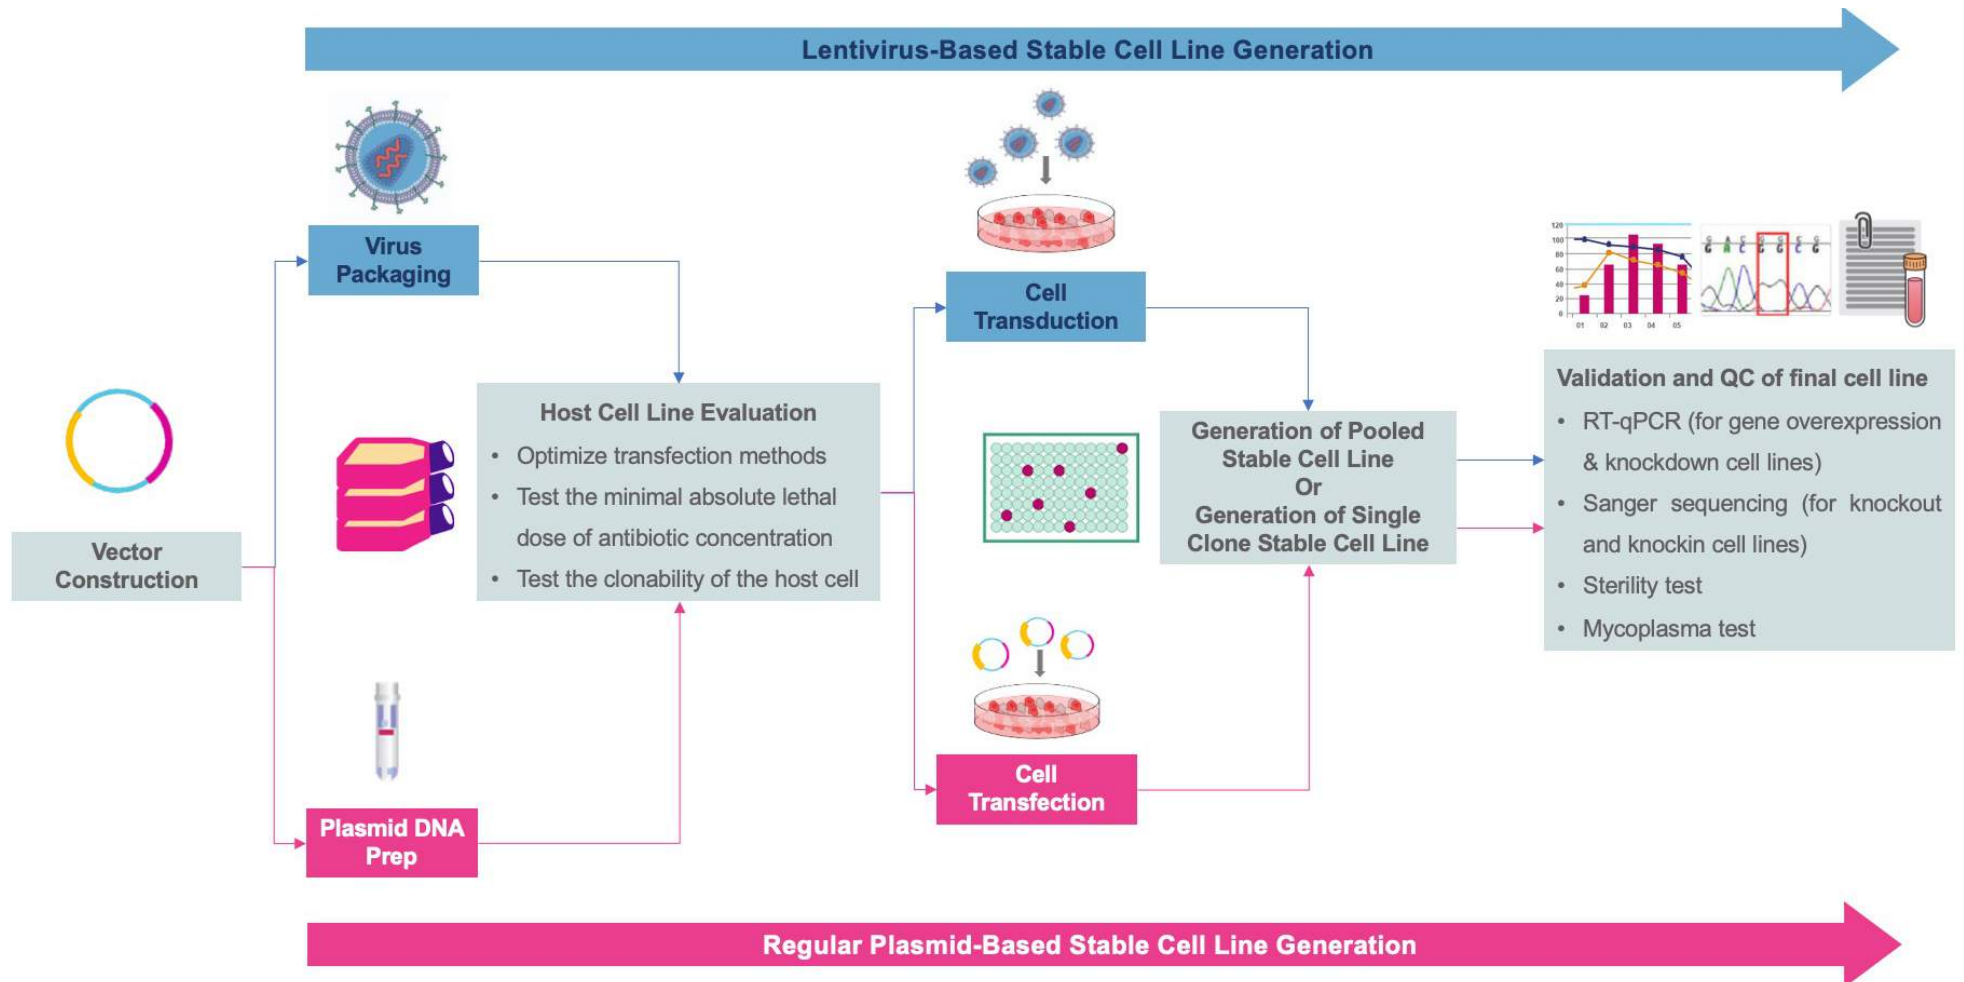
Lentivirus-Based Stable Cell Line Generation

Virus Packaging

Cell Transduction

Vector Construction

Host Cell Line Evaluation
- Optimize transfection methods
- Test the minimal absolute lethal dose of antibiotic concentration
- Test the clonability of the host cell

Generation of Pooled Stable Cell Line Or Generation of Single Clone Stable Cell Line

Validation and QC of final cell line
- RT-qPCR (for gene overexpression & knockdown cell lines)
- Sanger sequencing (for knockout and knockin cell lines)
- Sterility test
- Mycoplasma test

Plasmid DNA Prep

Cell Transfection

Regular Plasmid-Based Stable Cell Line Generation